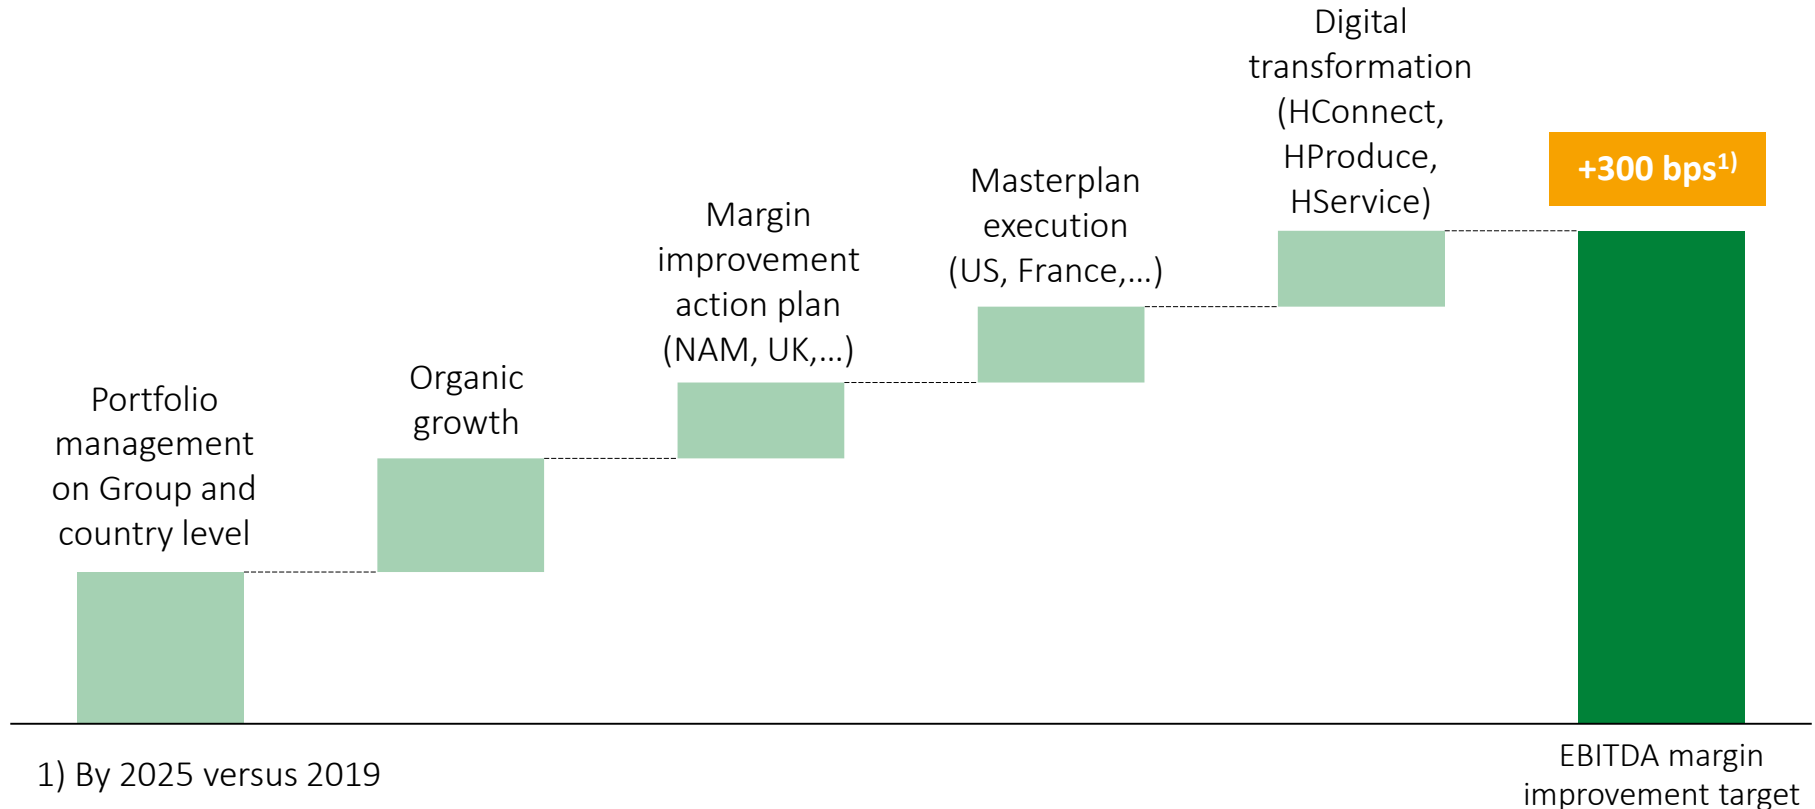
Portfolio management on Group and country level

Organic growth

Margin improvement action plan (NAM, UK,…)

Masterplan execution (US, France,…)

Digital transformation (HConnect, HProduce, HService)

+300 bps$^{1)}$

EBITDA margin improvement target

1) By 2025 versus 2019